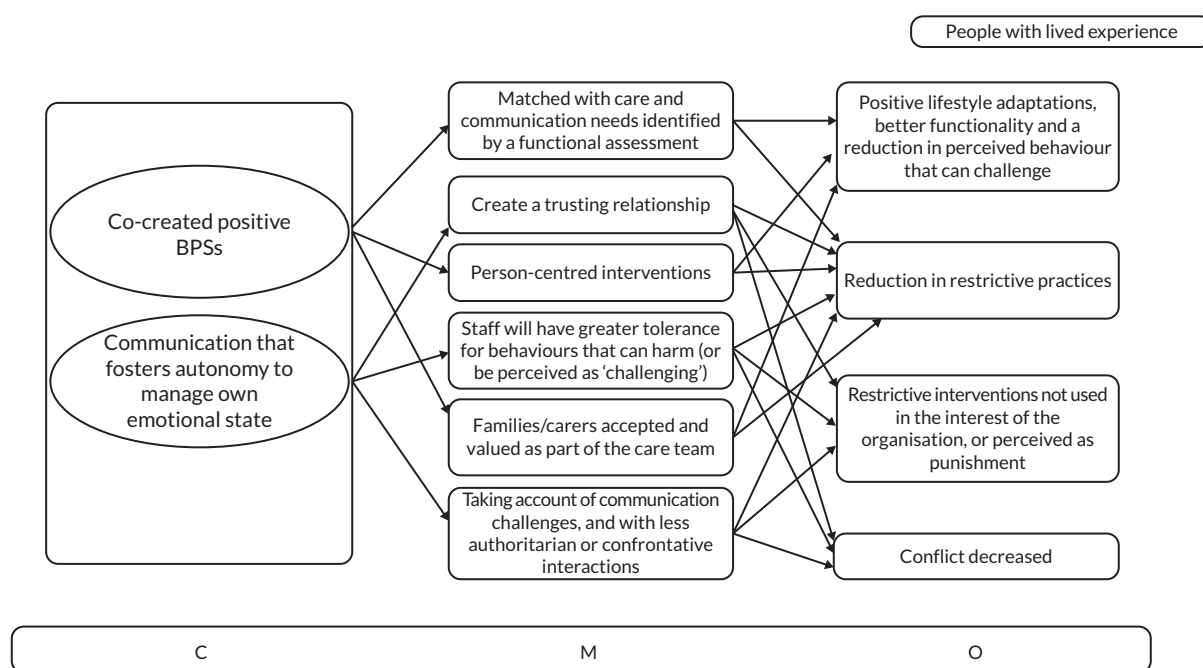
People with lived experience

Co-created positive BPSs

Communication that fosters autonomy to manage own emotional state

Matched with care and communication needs identified by a functional assessment

Create a trusting relationship

Person-centred interventions

Staff will have greater tolerance for behaviours that can harm (or be perceived as 'challenging')

Families/carers accepted and valued as part of the care team

Taking account of communication challenges, and with less authoritarian or confrontative interactions

Positive lifestyle adaptations, better functionality and a reduction in perceived behaviour that can challenge

Reduction in restrictive practices

Restrictive interventions not used in the interest of the organisation, or perceived as punishment

Conflict decreased

C

M

O